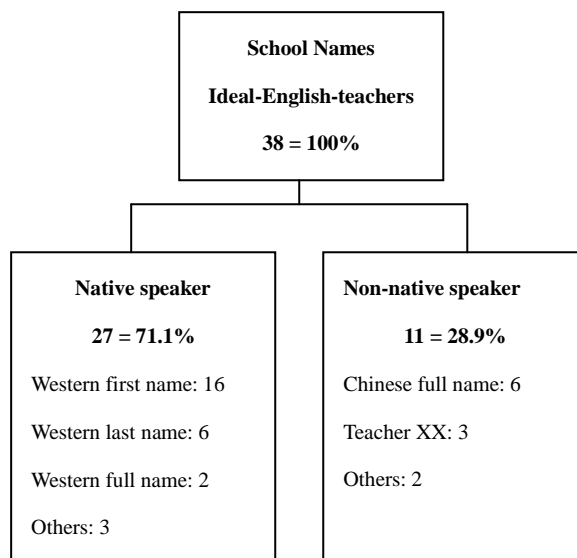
School Names

Ideal-English-teachers

38 = 100%

Native speaker

27 = 71.1%

Western first name: 16

Western last name: 6

Western full name: 2

Others: 3

Non-native speaker

11 = 28.9%

Chinese full name: 6

Teacher XX: 3

Others: 2